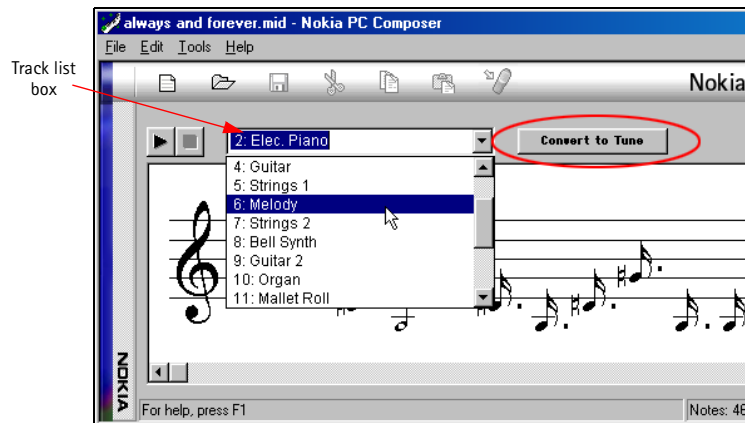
Track list box

always and forever.mid - Nokia PC Composer

File Edit Tools Help

Nokia

2: Elec. Piano

Convert to Tune

4: Guitar
5: Strings 1
6: Melody
7: Strings 2
8: Bell Synth
9: Guitar 2
10: Organ
11: Mallet Roll

NOKIA

For help, press F1

Notes: 46